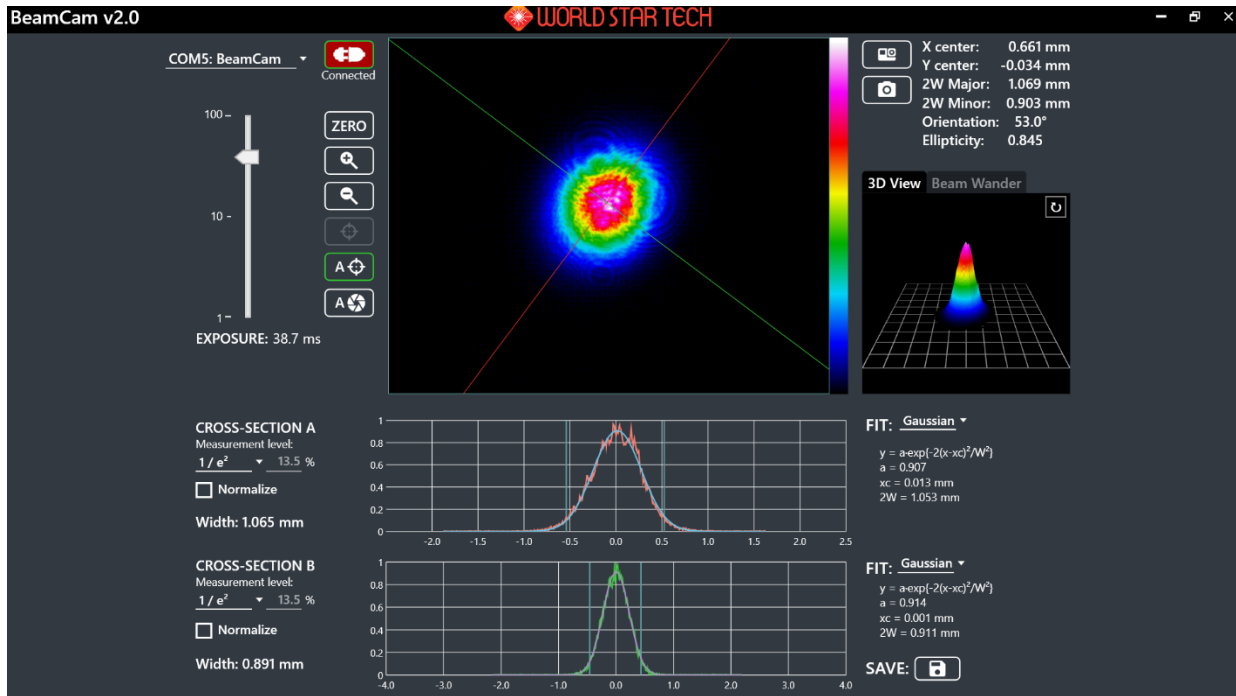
BeamCam v2.0

WORLD STAR TECH

COM5: BeamCam

Connected

100 –

10 –

1 –

ZERO

A

A

EXPOSURE: 38.7 ms

X center: 0.661 mm
Y center: -0.034 mm
2W Major: 1.069 mm
2W Minor: 0.903 mm
Orientation: 53.0°
Ellipticity: 0.845

3D View Beam Wander

CROSS-SECTION A
Measurement level:
1 / e² 13.5 %
Normalize

Width: 1.065 mm

1
0.8
0.6
0.4
0.2
0
-2.0 -1.5 -1.0 -0.5 0.0 0.5 1.0 1.5 2.0 2.5

FIT: Gaussian
y = a·exp(-2(x-xc)²/W²)
a = 0.907
xc = 0.013 mm
2W = 1.053 mm

CROSS-SECTION B
Measurement level:
1 / e² 13.5 %
Normalize

Width: 0.891 mm

1
0.8
0.6
0.4
0.2
0
-4.0 -3.0 -2.0 -1.0 0.0 1.0 2.0 3.0 4.0

FIT: Gaussian
y = a·exp(-2(x-xc)²/W²)
a = 0.914
xc = 0.001 mm
2W = 0.911 mm

SAVE: